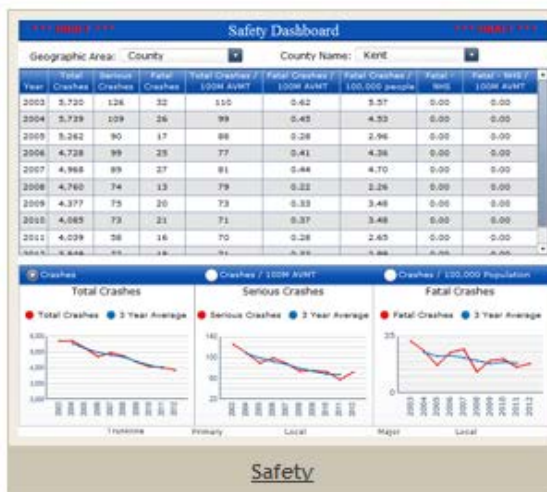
*** DRAFT ***

Safety Dashboard

*** DRAFT ***

Geographic Area: County

County Name: Kent

| Year | Total Crashes | Serious Crashes | Fatal Crashes | Total Crashes / 100M AVMT | Fatal Crashes / 100M AVMT | Fatal Crashes / 100,000 people | Fatal - NHS | Fatal - NHS / 100M AVMT |
|---|---|---|---|---|---|---|---|---|
| 2003 | 5,720 | 126 | 32 | 110 | 0.62 | 5.57 | 0.00 | 0.00 |
| 2004 | 5,739 | 109 | 26 | 99 | 0.45 | 4.53 | 0.00 | 0.00 |
| 2005 | 5,262 | 90 | 17 | 88 | 0.28 | 2.96 | 0.00 | 0.00 |
| 2006 | 4,728 | 99 | 25 | 77 | 0.41 | 4.36 | 0.00 | 0.00 |
| 2007 | 4,968 | 89 | 27 | 81 | 0.44 | 4.70 | 0.00 | 0.00 |
| 2008 | 4,760 | 74 | 13 | 79 | 0.22 | 2.26 | 0.00 | 0.00 |
| 2009 | 4,377 | 75 | 20 | 73 | 0.33 | 3.48 | 0.00 | 0.00 |
| 2010 | 4,085 | 73 | 21 | 71 | 0.37 | 3.48 | 0.00 | 0.00 |
| 2011 | 4,039 | 58 | 16 | 70 | 0.28 | 2.65 | 0.00 | 0.00 |
| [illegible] | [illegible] | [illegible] | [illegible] | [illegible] | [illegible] | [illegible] | 0.00 | 0.00 |

Crashes

Crashes / 100M AVMT

Crashes / 100,000 Population

Total Crashes

Total Crashes   3 Year Average

6,000
5,000
4,000
3,000

2003 2004 2005 2006 2007 2008 2009 2010 2011 2012

Serious Crashes

Serious Crashes   3 Year Average

140
100
60
20

2003 2004 2005 2006 2007 2008 2009 2010 2011 2012

Fatal Crashes

Fatal Crashes   3 Year Average

25
0

2003 2004 2005 2006 2007 2008 2009 2010 2011 2012

Interstate   Primary   Local   Major   Local

Safety